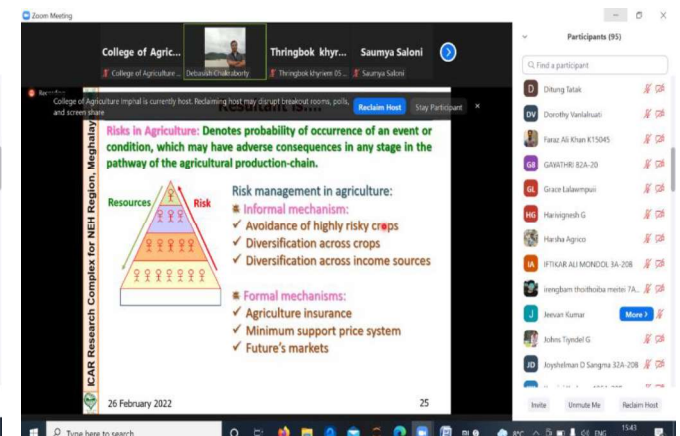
Zoom Meeting

College of Agric...
College of Agriculture ...

Debasish Chakraborty

Thringbok khyr...
Thringbok khyriem 05 ...

Saumya Saloni
Saumya Saloni

Recording

College of Agriculture Imphal is currently host. Reclaiming host may disrupt breakout rooms, polls, and screen share

Reclaim Host

Stay Participant

Resultant is...

Risks in Agriculture: Denotes probability of occurrence of an event or condition, which may have adverse consequences in any stage in the pathway of the agricultural production-chain.

Resources

Risk

Risk management in agriculture:

Informal mechanism:

✓ Avoidance of highly risky crops

✓ Diversification across crops

✓ Diversification across income sources

Formal mechanisms:

✓ Agriculture insurance

✓ Minimum support price system

✓ Future's markets

ICAR Research Complex for NEH Region, Meghalaya

26 February 2022

25

Participants (95)

Find a participant

Ditung Tatak

Dorothy Vanlalruati

Faraz Ali Khan K15045

GAVATHRI 82A-20

Grace Lalawmpuii

Harivignesh G

Harsha Agrico

IFTIKAR ALI MONDOL 3A-208

irengbam thoithoiba meitei 7A...

Jeevan Kumar

More >

Johns Tiyndel G

Joyshelman D Sangma 32A-208

Invite

Unmute Me

Reclaim Host

Type here to search

ENG

15:43